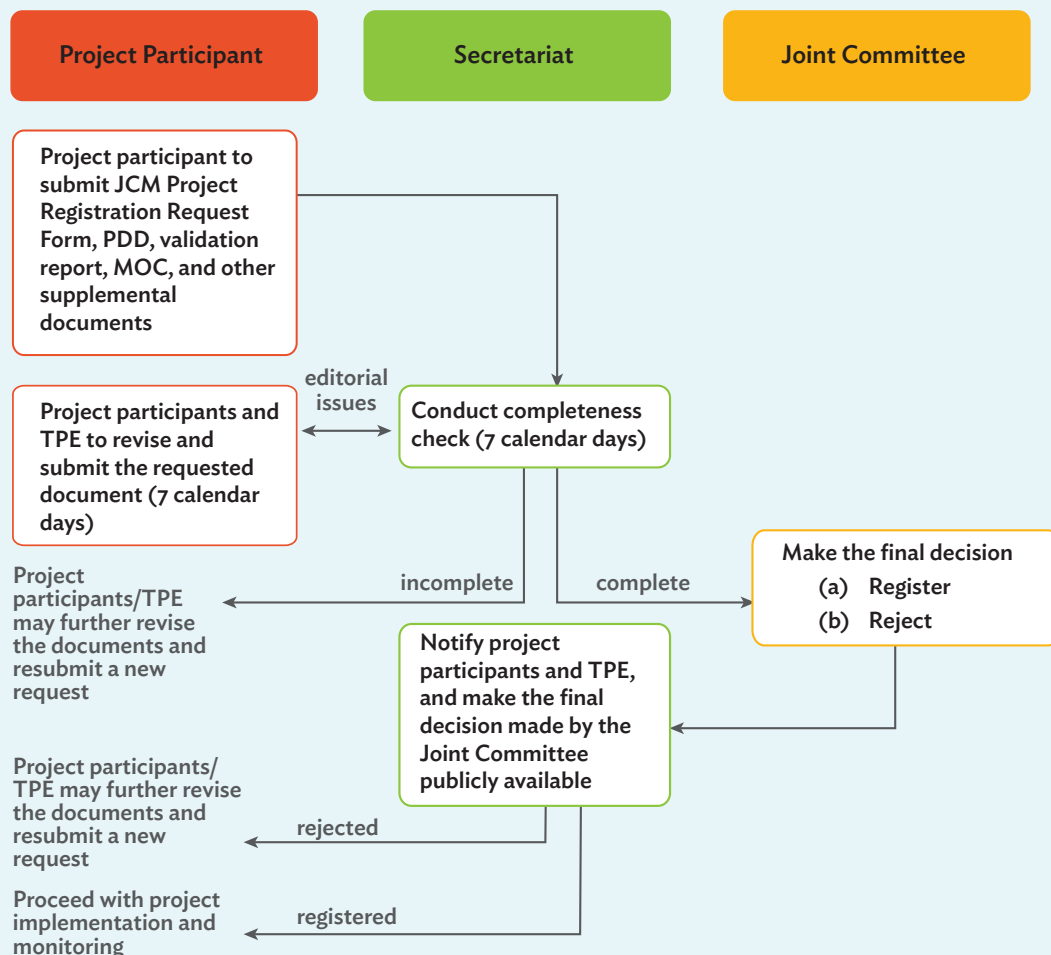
Project Participant

Secretariat

Joint Committee

Project participant to submit JCM Project Registration Request Form, PDD, validation report, MOC, and other supplemental documents

editorial issues

Project participants and TPE to revise and submit the requested document (7 calendar days)

Conduct completeness check (7 calendar days)

Project participants/TPE may further revise the documents and resubmit a new request

incomplete

complete

Make the final decision
(a) Register
(b) Reject

Notify project participants and TPE, and make the final decision made by the Joint Committee publicly available

Project participants/ TPE may further revise the documents and resubmit a new request

rejected

Proceed with project implementation and monitoring

registered